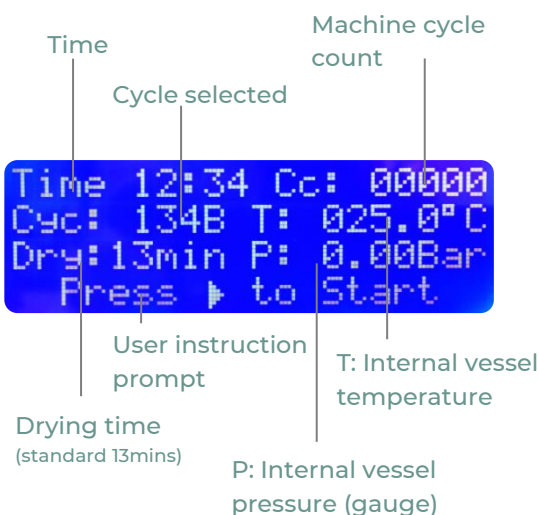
Machine cycle count

Time

Cycle selected

Time 12:34 Cc: 00000
Cyc: 134B T: 025.0°C
Dry:13min P: 0.00Bar
Press ▶ to Start

User instruction prompt

T: Internal vessel temperature

Drying time
(standard 13mins)

P: Internal vessel pressure (gauge)